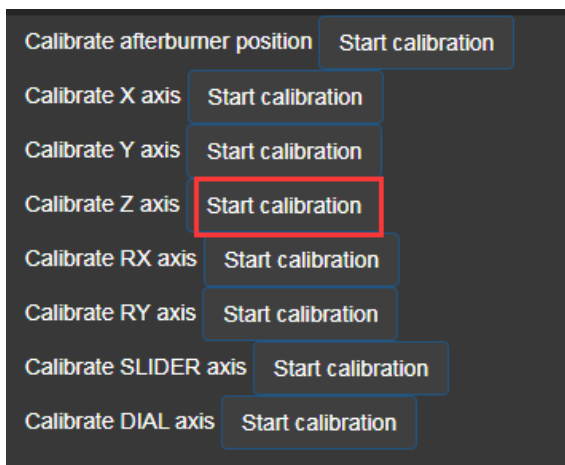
Calibrate afterburner position Start calibration
Calibrate X axis Start calibration
Calibrate Y axis Start calibration
Calibrate Z axis Start calibration
Calibrate RX axis Start calibration
Calibrate RY axis Start calibration
Calibrate SLIDER axis Start calibration
Calibrate DIAL axis Start calibration